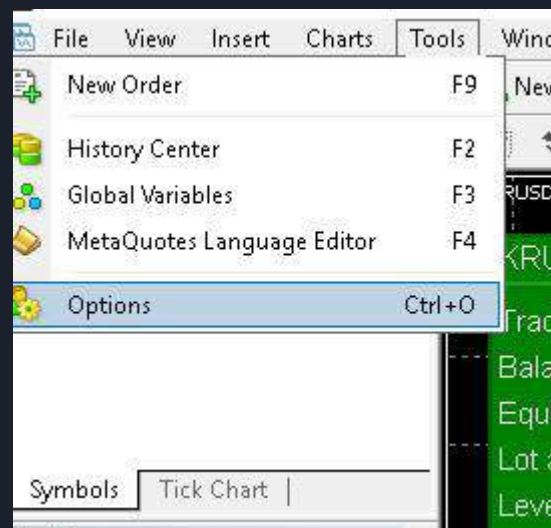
File View Insert Charts Tools Winc

New Order F9

History Center F2

Global Variables F3

MetaQuotes Language Editor F4

Options Ctrl+O

Nev

RUSD

KRU

Trac

Bala

Equ

Lot a

Leve

Symbols Tick Chart